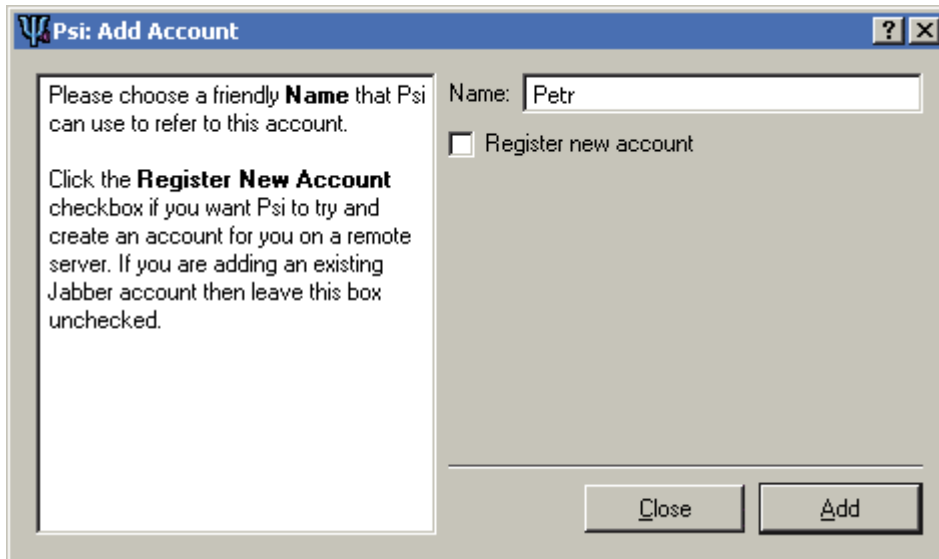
Psi: Add Account

?

Please choose a friendly **Name** that Psi can use to refer to this account.

Click the **Register New Account** checkbox if you want Psi to try and create an account for you on a remote server. If you are adding an existing Jabber account then leave this box unchecked.

Name: Petr

Register new account

Close

Add